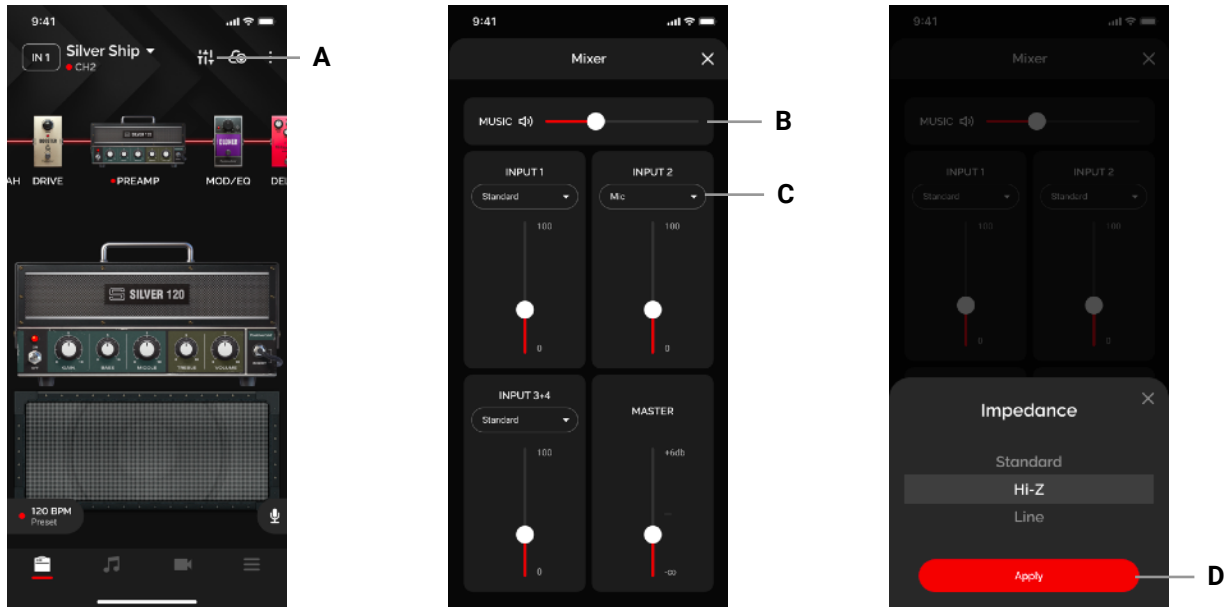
9:41

IN 1 Silver Ship
CH2

A

AH DRIVE PREAMP MOD/EQ DEL

SILVER 120

120 BPM
Preset

9:41

Mixer

MUSIC

B

INPUT 1
Standard
100
0

INPUT 2
Mic
100
0

C

INPUT 3+4
Standard
100
0

MASTER
+6db
-∞

9:41

Mixer

MUSIC

INPUT 1
Standard
100
0

INPUT 2
Standard
100
0

Impedance

Standard
Hi-Z
Line

Apply

D